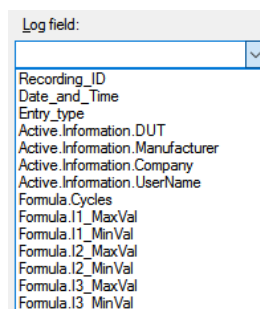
Log field:

Recording_ID
Date_and_Time
Entry_type
Active.Information.DUT
Active.Information.Manufacturer
Active.Information.Company
Active.Information.UserName
Formula.Cycles
Formula.I1_MaxVal
Formula.I1_MinVal
Formula.I2_MaxVal
Formula.I2_MinVal
Formula.I3_MaxVal
Formula.I3_MinVal